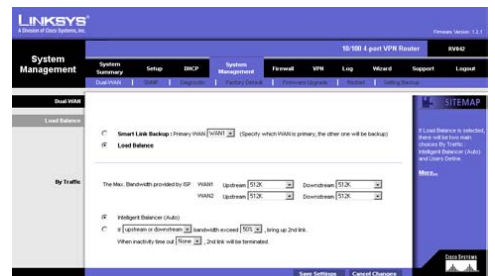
LINKSYS®
A Division of Cisco Systems, Inc.

Firmware Version: 1.2.1

10/100 4-port VPN Router RV042

System Management

System Summary | Setup | DHCP | System Management | Firewall | VPN | Log | Wizard | Support | Logout

Dual-WAN | SNMP | Diagnostic | Factory Default | Firmware Upgrade | Restart | Setting Backup

Dual-WAN

Load Balance

Smart Link Backup : Primary WAN WAN1 (Specify which WAN is primary, the other one will be backup)

Load Balance

By Traffic

The Max. Bandwidth provided by ISP WAN1 Upstream 512K Downstream 512K

WAN2 Upstream 512K Downstream 512K

Intelligent Balancer (Auto)

If upstream or downstream bandwidth exceed 50% , bring up 2nd link.

When inactivity time out None , 2nd link will be terminated.

SITEMAP

If Load Balance is selected, there will be two main choices By Traffic: Intelligent Balancer (Auto) and Users Define.

More...

Save Settings | Cancel Changes

CISCO SYSTEMS